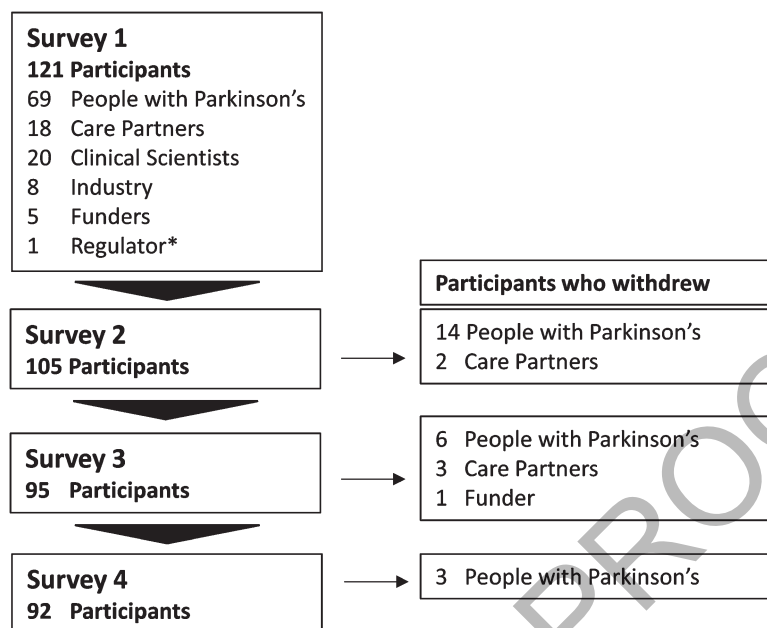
Survey 1
121 Participants
69 People with Parkinson's
18 Care Partners
20 Clinical Scientists
8 Industry
5 Funders
1 Regulator*

Participants who withdrew

Survey 2
105 Participants

14 People with Parkinson's
2 Care Partners

Survey 3
95 Participants

6 People with Parkinson's
3 Care Partners
1 Funder

Survey 4
92 Participants

3 People with Parkinson's

PROO